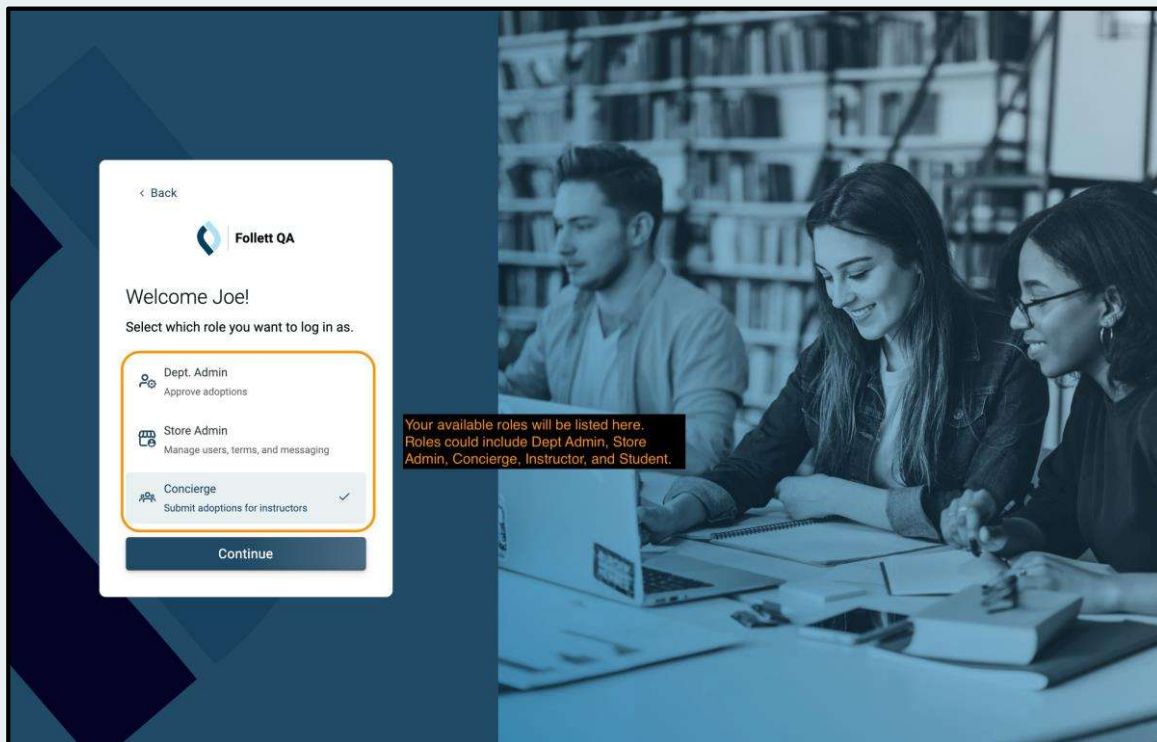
‹ Back

Follett QA

Welcome Joe!

Select which role you want to log in as.

Dept. Admin
Approve adoptions

Store Admin
Manage users, terms, and messaging

Concierge
Submit adoptions for instructors

Continue

Your available roles will be listed here. Roles could include Dept Admin, Store Admin, Concierge, Instructor, and Student.